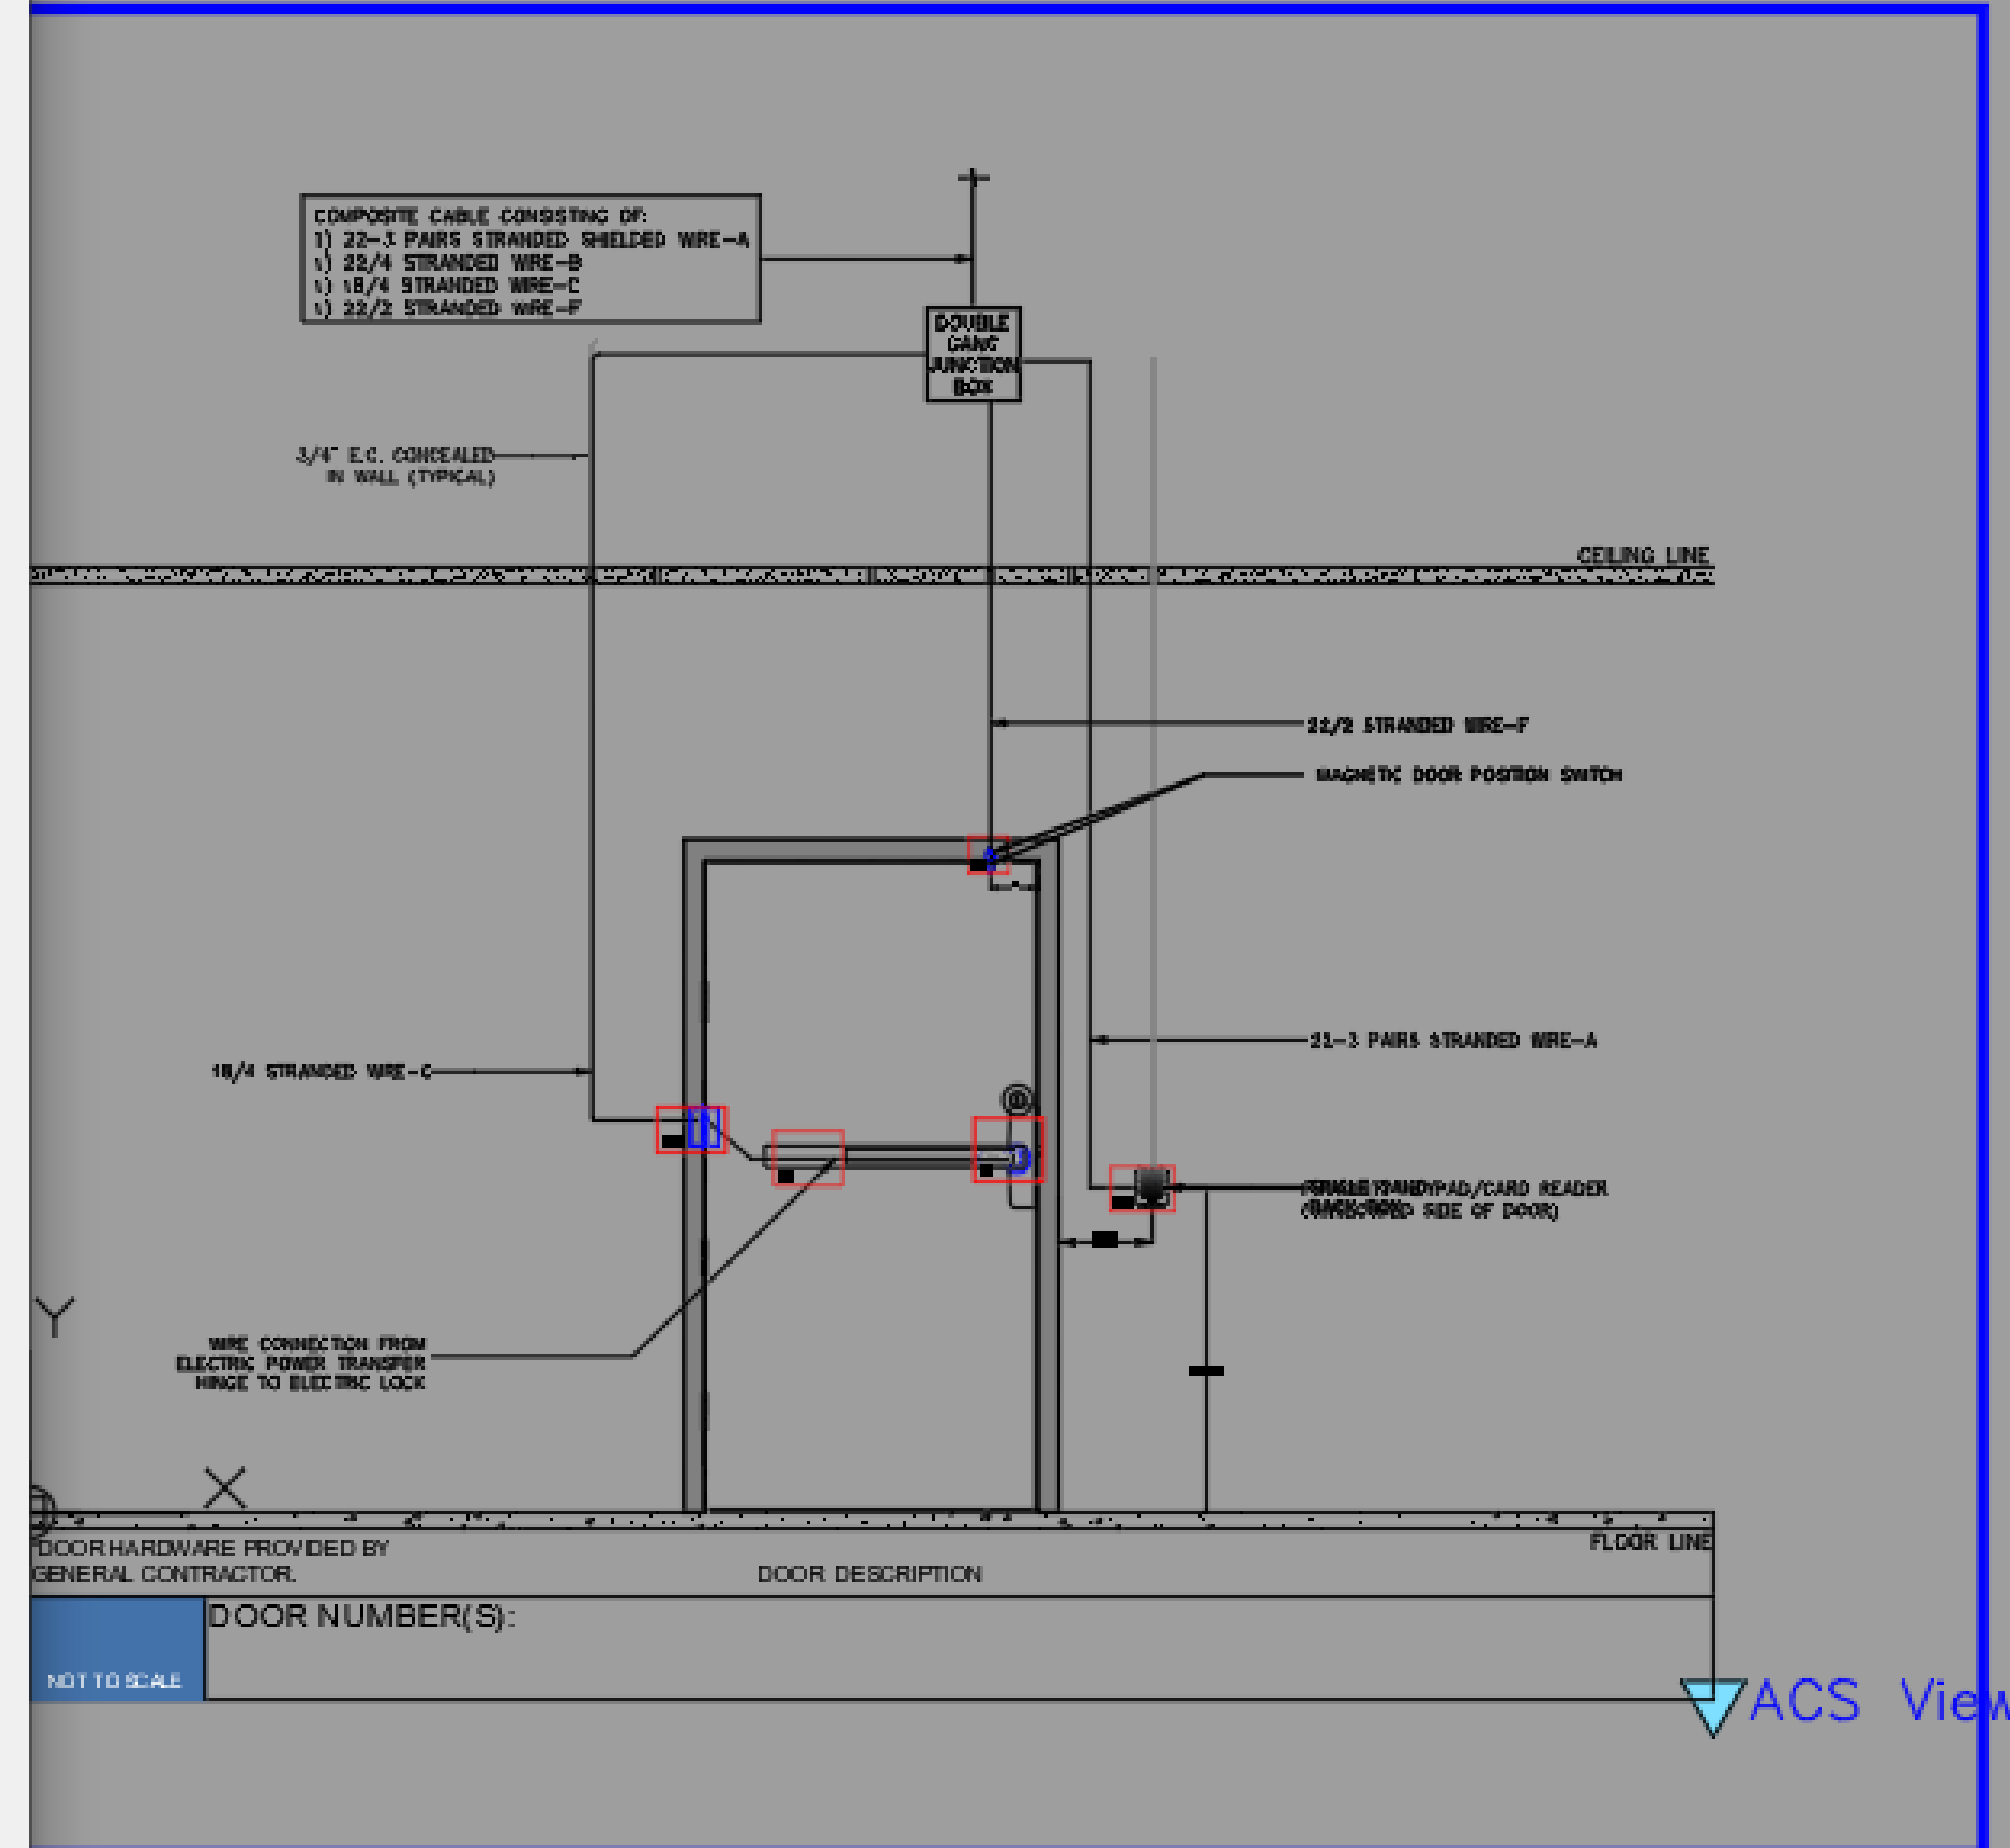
COMPOSITE CABLE CONSISTING OF:
1) 22-3 PAIRS STRANDED SHIELDED WIRE-A
1) 22/4 STRANDED WIRE-B
1) 18/4 STRANDED WIRE-C
1) 22/2 STRANDED WIRE-F

DOUBLE GANG JUNCTION BOX

3/4" E.C. CONCEALED IN WALL (TYPICAL)

CEILING LINE

22/2 STRANDED WIRE-F

MAGNETIC DOOR POSITION SWITCH

22-3 PAIRS STRANDED WIRE-A

18/4 STRANDED WIRE-C

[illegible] KEYPAD/CARD READER ([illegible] SIDE OF DOOR)

Y

WIRE CONNECTION FROM ELECTRIC POWER TRANSFER HINGE TO ELECTRIC LOCK

X

DOOR HARDWARE PROVIDED BY GENERAL CONTRACTOR.

FLOOR LINE

DOOR DESCRIPTION

DOOR NUMBER(S):

NOT TO SCALE

ACS View